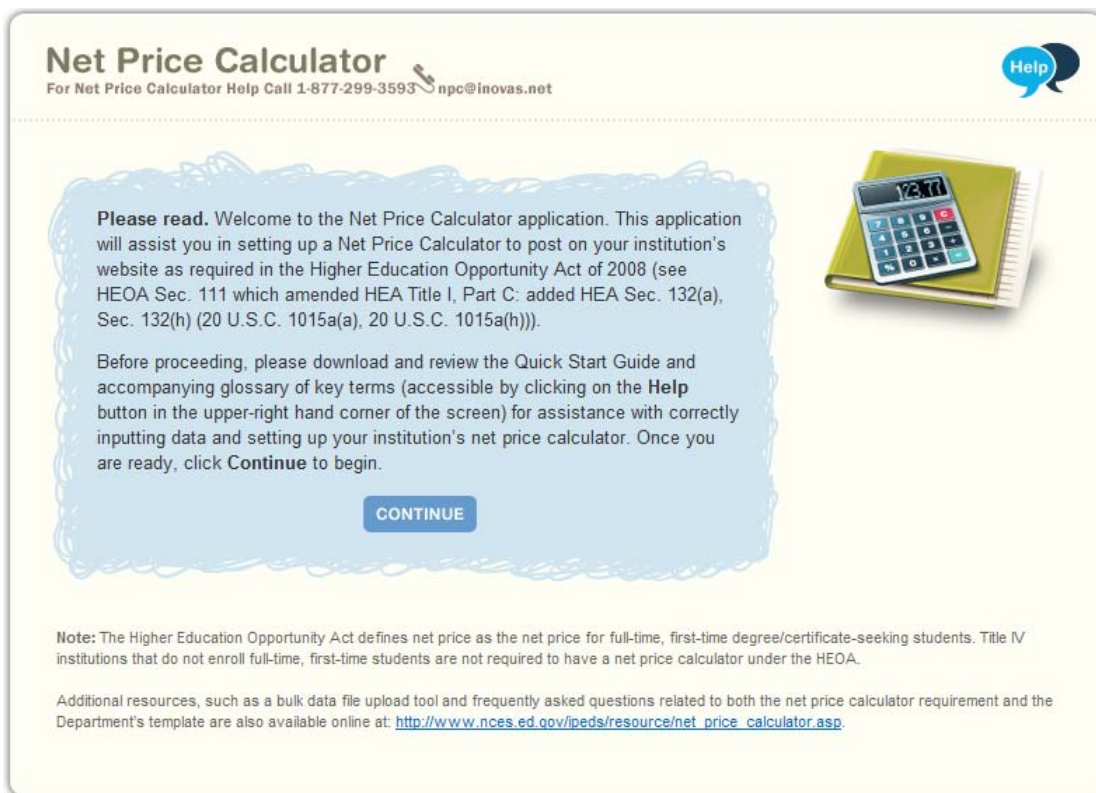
Net Price Calculator
For Net Price Calculator Help Call 1-877-299-3593 npc@inovas.net

Help

Please read. Welcome to the Net Price Calculator application. This application will assist you in setting up a Net Price Calculator to post on your institution's website as required in the Higher Education Opportunity Act of 2008 (see HEOA Sec. 111 which amended HEA Title I, Part C: added HEA Sec. 132(a), Sec. 132(h) (20 U.S.C. 1015a(a), 20 U.S.C. 1015a(h))).

Before proceeding, please download and review the Quick Start Guide and accompanying glossary of key terms (accessible by clicking on the Help button in the upper-right hand corner of the screen) for assistance with correctly inputting data and setting up your institution's net price calculator. Once you are ready, click Continue to begin.

CONTINUE

Note: The Higher Education Opportunity Act defines net price as the net price for full-time, first-time degree/certificate-seeking students. Title IV institutions that do not enroll full-time, first-time students are not required to have a net price calculator under the HEOA.

Additional resources, such as a bulk data file upload tool and frequently asked questions related to both the net price calculator requirement and the Department's template are also available online at: http://www.nces.ed.gov/ipeds/resource/net_price_calculator.asp.